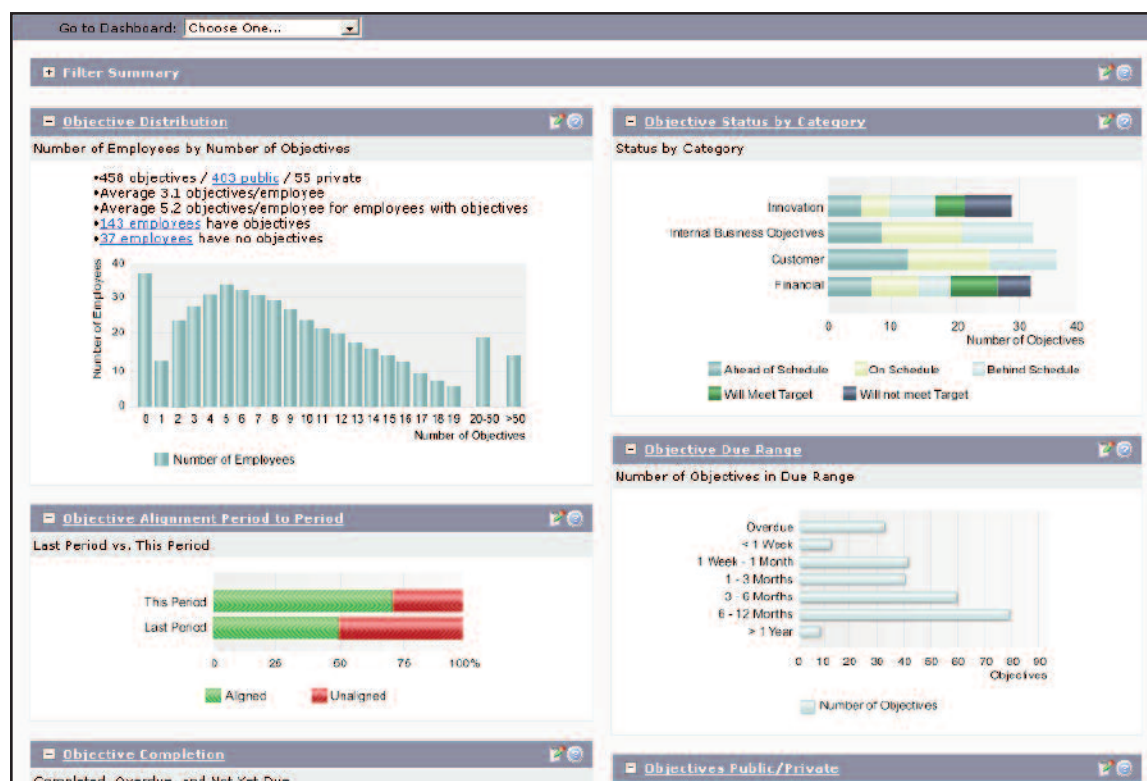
Go to Dashboard: Choose One...

Filter Summary

Objective Distribution

Number of Employees by Number of Objectives

•458 objectives / 403 public / 55 private
•Average 3.1 objectives/employee
•Average 5.2 objectives/employee for employees with objectives
•143 employees have objectives
•37 employees have no objectives

Number of Employees
40
30
20
10
0
0 1 2 3 4 5 6 7 8 9 10 11 12 13 14 15 16 17 18 19 20-50 >50
Number of Objectives

Number of Employees

Objective Alignment Period to Period

Last Period vs. This Period

This Period
Last Period
0 25 50 75 100%

Aligned Unaligned

Objective Completion

Completed, Overdue, and Not Yet Due

Objective Status by Category

Status by Category

Innovation
Internal Business Objectives
Customer
Financial
0 10 20 30 40
Number of Objectives

Ahead of Schedule On Schedule Behind Schedule
Will Meet Target Will not meet Target

Objective Due Range

Number of Objectives in Due Range

Overdue
< 1 Week
1 Week - 1 Month
1 - 3 Months
3 - 6 Months
6 - 12 Months
> 1 Year
0 10 20 30 40 50 60 70 80 90
Objectives

Number of Objectives

Objectives Public/Private